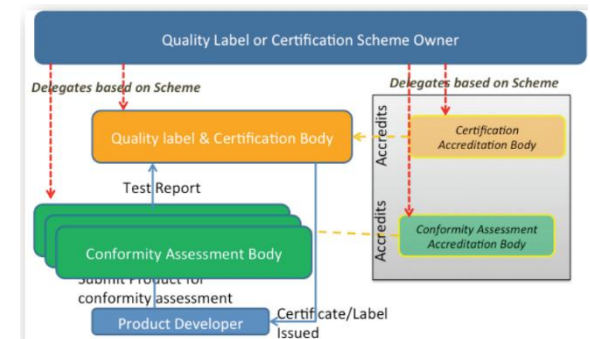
Quality Label or Certification Scheme Owner

Delegates based on Scheme

Delegates based on Scheme

Quality label & Certification Body

Accredits

Certification Accreditation Body

Test Report

Accredits

Conformity Assessment Accreditation Body

Conformity Assessment Body

Submit Product for conformity assessment

Product Developer

Certificate/Label Issued